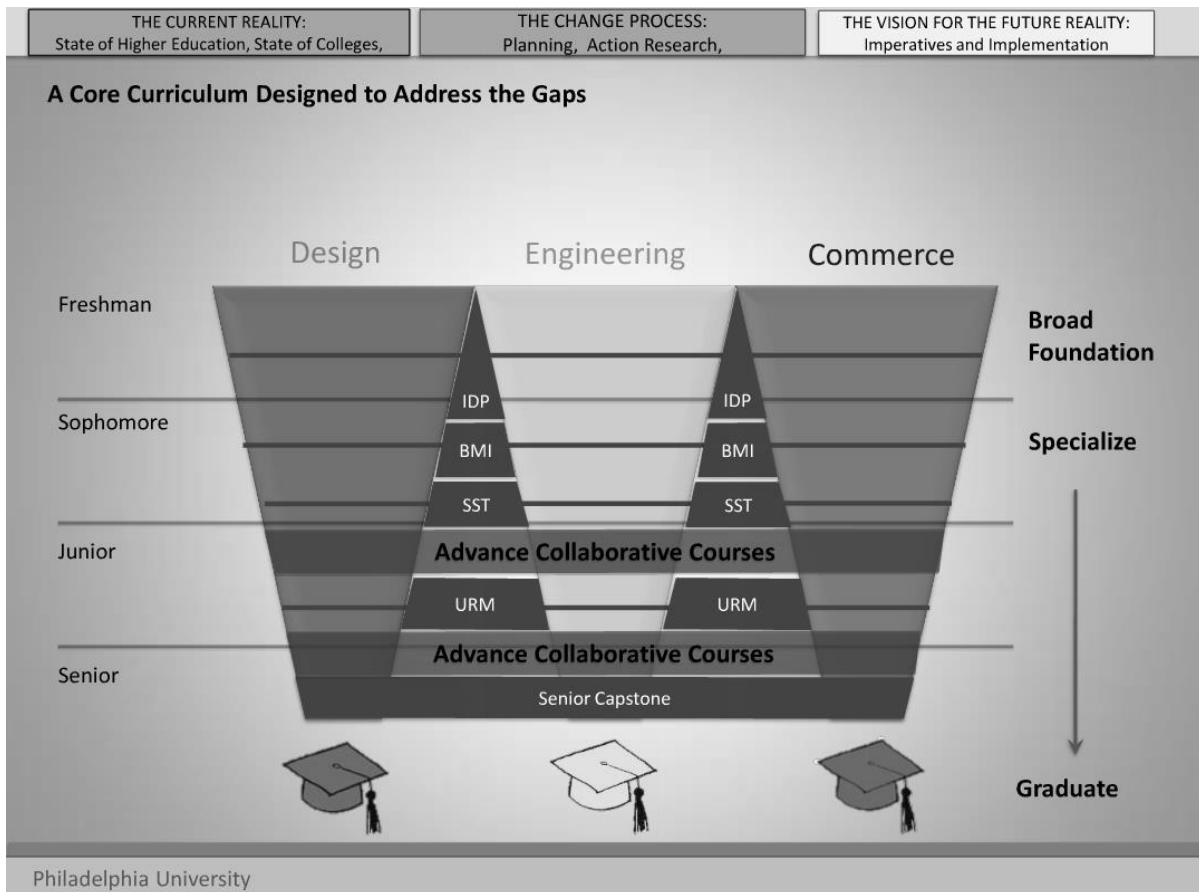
THE CURRENT REALITY: State of Higher Education, State of Colleges,

THE CHANGE PROCESS: Planning, Action Research,

THE VISION FOR THE FUTURE REALITY: Imperatives and Implementation

A Core Curriculum Designed to Address the Gaps

Design

Engineering

Commerce

Freshman

Broad Foundation

IDP

IDP

Sophomore

BMI

BMI

Specialize

SST

SST

Junior

Advance Collaborative Courses

URM

URM

Advance Collaborative Courses

Senior

Senior Capstone

Graduate

Philadelphia University